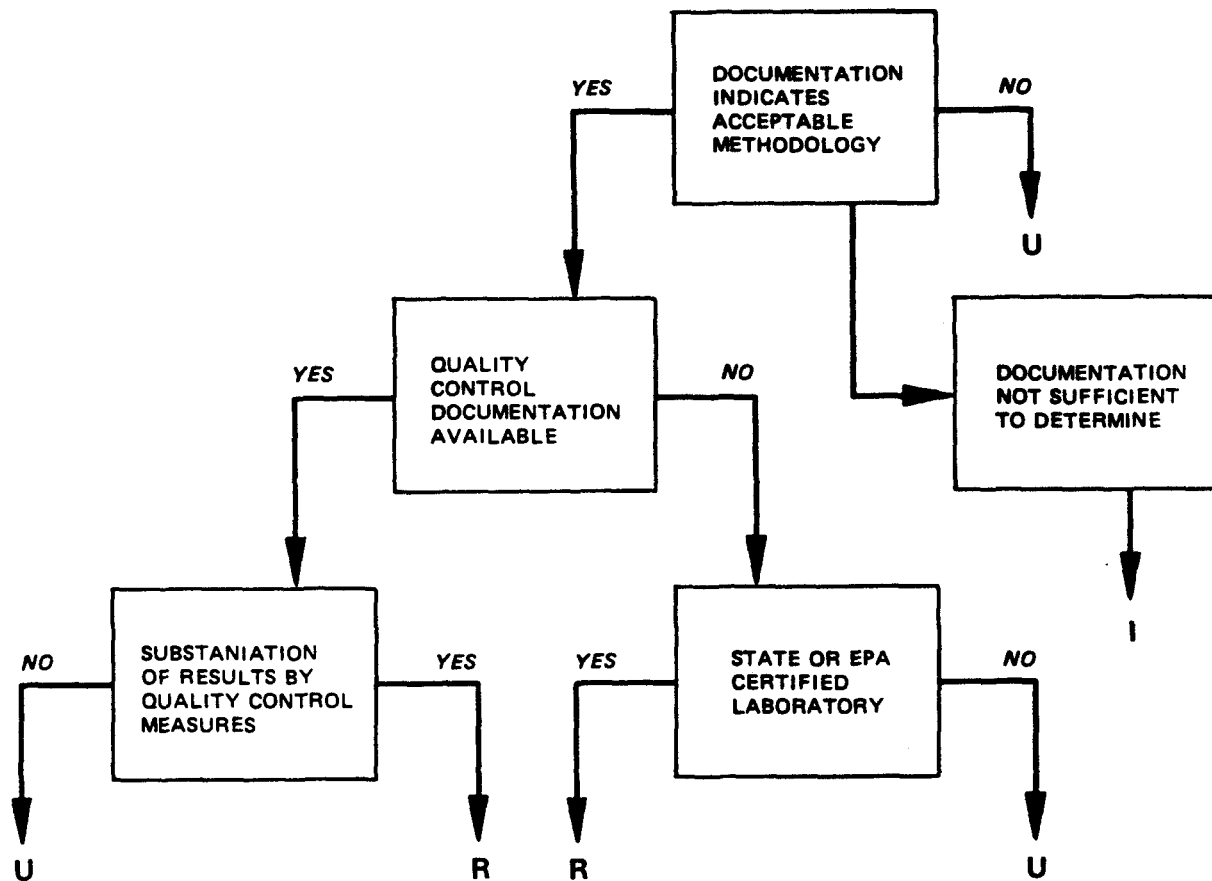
DOCUMENTATION INDICATES ACCEPTABLE METHODOLOGY

YES

NO

U

QUALITY CONTROL DOCUMENTATION AVAILABLE

YES

NO

DOCUMENTATION NOT SUFFICIENT TO DETERMINE

I

SUBSTANIATION OF RESULTS BY QUALITY CONTROL MEASURES

NO

YES

U

R

STATE OR EPA CERTIFIED LABORATORY

YES

NO

R

U